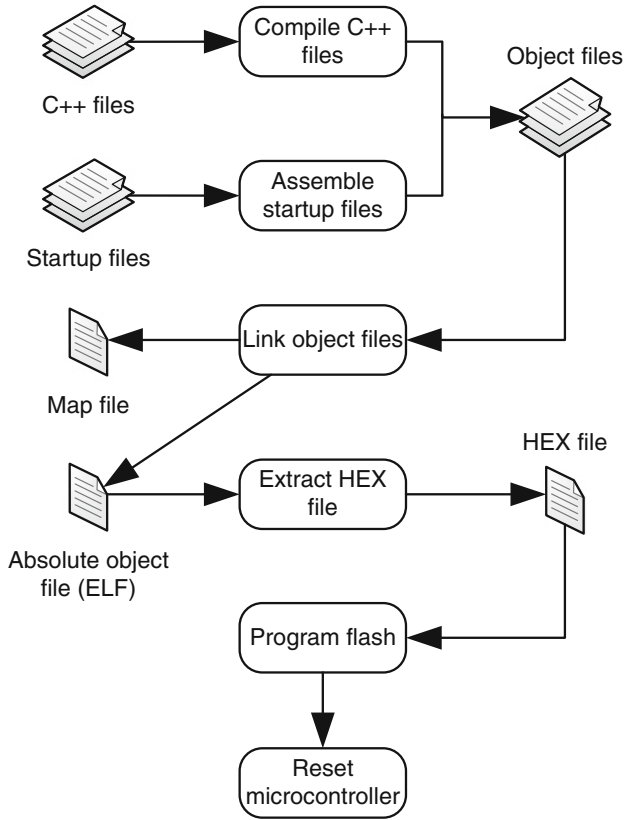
C++ files

Compile C++ files

Object files

Startup files

Assemble startup files

Map file

Link object files

HEX file

Absolute object file (ELF)

Extract HEX file

Program flash

Reset microcontroller